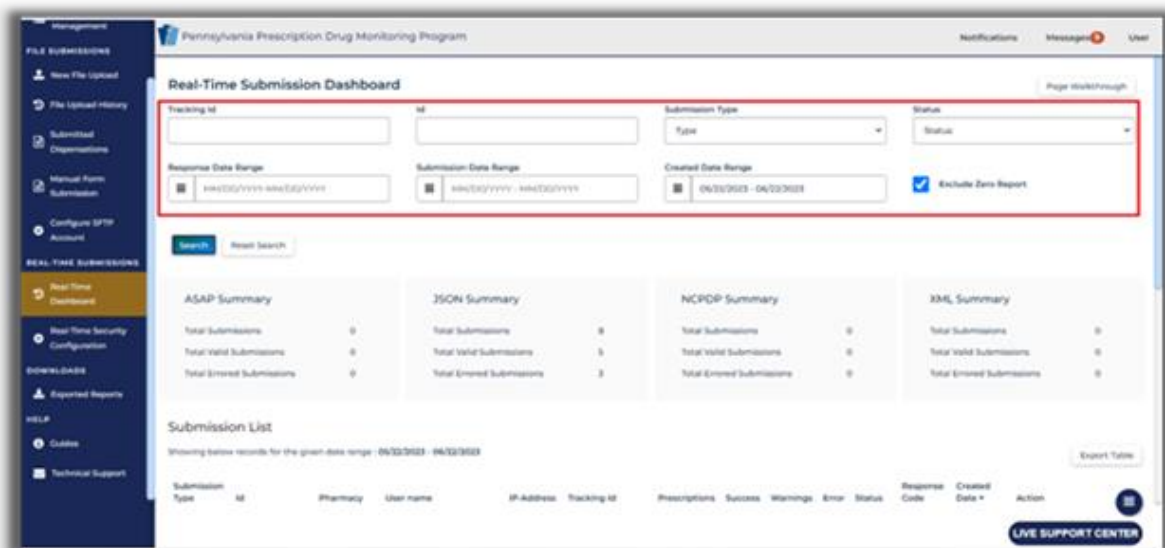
Management
FILE SUBMISSIONS
New File Upload
File Upload History
Submitted Dispensations
Manual Form Submission
Configure SFTP Account
REAL-TIME SUBMISSIONS
Real-Time Dashboard
Real-Time Security Configuration
DOWNLOADS
Exported Reports
HELP
Guides
Technical Support

Pennsylvania Prescription Drug Monitoring Program
Notifications Messages User

Real-Time Submission Dashboard
Page Walkthrough

Tracking Id
Id
Submission Type
Type
Status
Status
Response Date Range
MM/DD/YYYY-MM/DD/YYYY
Submission Date Range
MM/DD/YYYY - MM/DD/YYYY
Created Date Range
06/22/2023 - 06/22/2023
Exclude Zero Report

Search Reset Search

ASAP Summary
Total Submissions 0
Total Valid Submissions 0
Total Errored Submissions 0

JSON Summary
Total Submissions 8
Total Valid Submissions 5
Total Errored Submissions 3

NCPDP Summary
Total Submissions 0
Total Valid Submissions 0
Total Errored Submissions 0

XML Summary
Total Submissions 0
Total Valid Submissions 0
Total Errored Submissions 0

Submission List
Showing below records for the given date range : 06/22/2023 - 06/22/2023
Export Table

| Submission Type | Id | Pharmacy | User name | IP-Address | Tracking Id | Prescriptions | Success | Warnings | Error | Status | Response Code | Created Date | Action |
|---|---|---|---|---|---|---|---|---|---|---|---|---|---|

LIVE SUPPORT CENTER